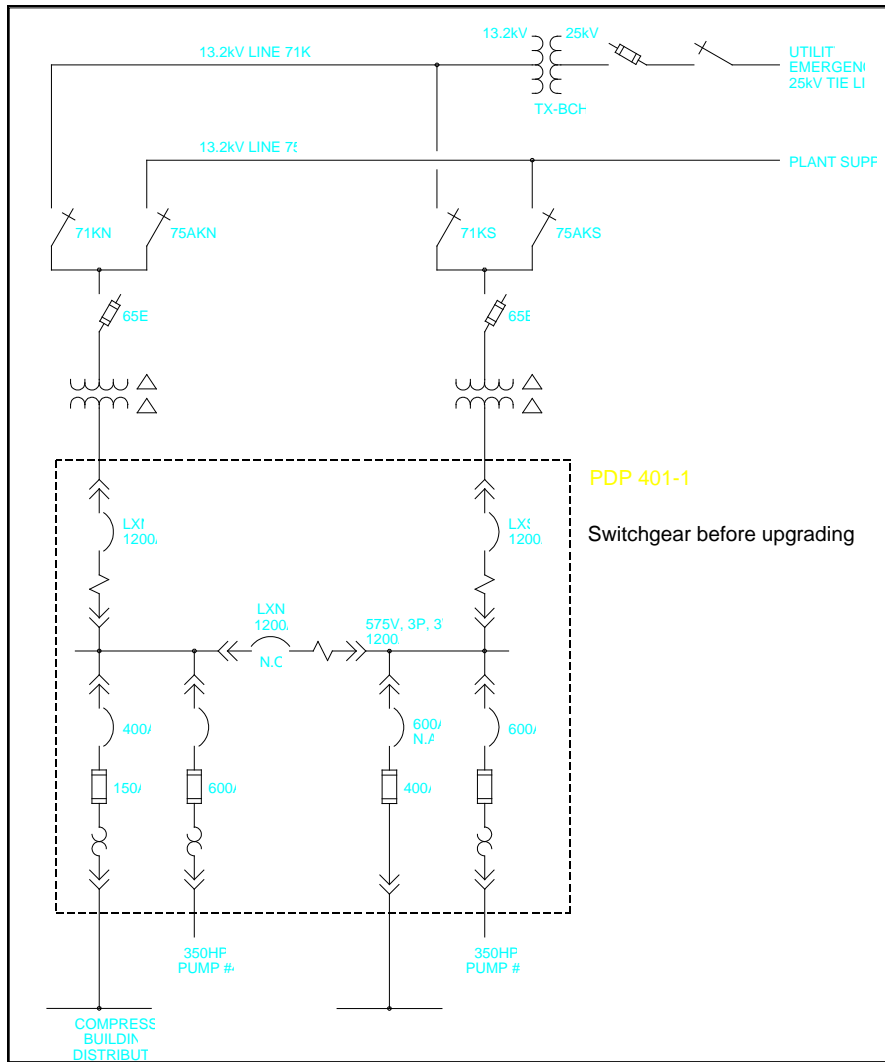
13.2kV LINE 71K

13.2kV

25kV

TX-BCH

UTILIT
EMERGEN
25kV TIE LI

13.2kV LINE 75

PLANT SUPP

71KN

75AKN

71KS

75AKS

65E

65E

PDP 401-1

Switchgear before upgrading

LXN
1200

LXS
1200

LXN
1200
N.C

575V, 3P, 3
1200

400

600

600
N.A

600

150

600

400

350HP
PUMP #

350HP
PUMP #

COMPRESS
BUILDIN
DISTRIBUT